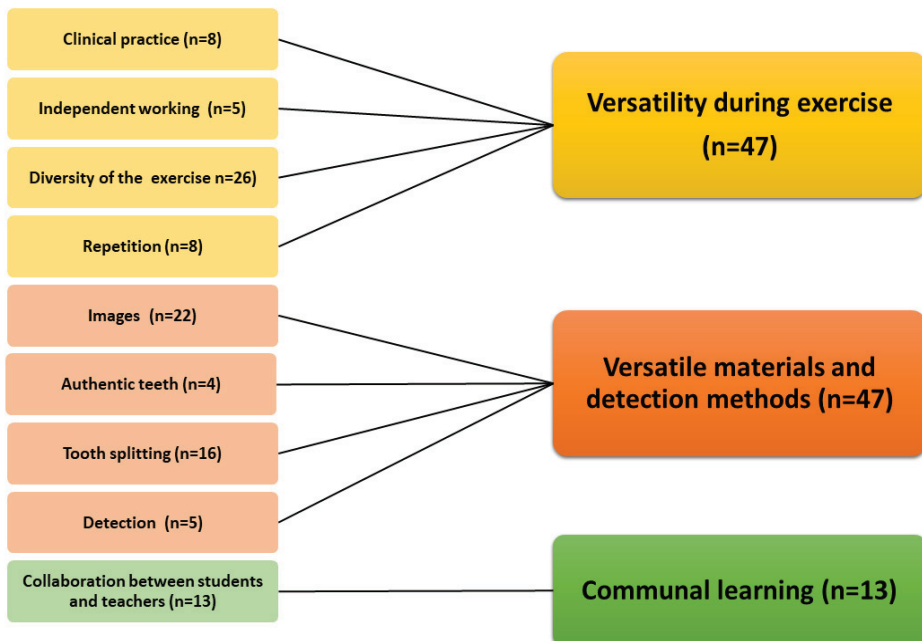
Clinical practice (n=8)

Independent working (n=5)

Diversity of the exercise n=26)

Repetition (n=8)

Versatility during exercise (n=47)

Images (n=22)

Authentic teeth (n=4)

Tooth splitting (n=16)

Detection (n=5)

Versatile materials and detection methods (n=47)

Collaboration between students and teachers (n=13)

Communal learning (n=13)